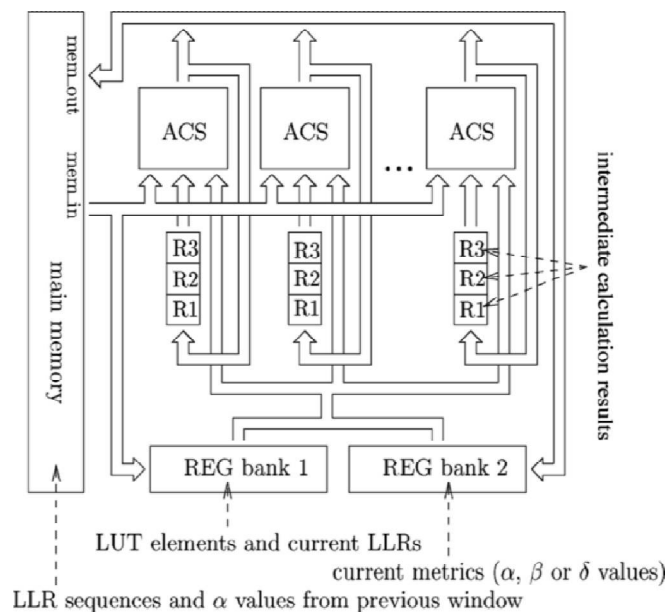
mem_out

mem_in

main memory

ACS

ACS

...

ACS

R3
R2
R1

R3
R2
R1

R3
R2
R1

intermediate calculation results

REG bank 1

REG bank 2

LUT elements and current LLRs

current metrics ($\alpha$, $\beta$ or $\delta$ values)

LLR sequences and $\alpha$ values from previous window